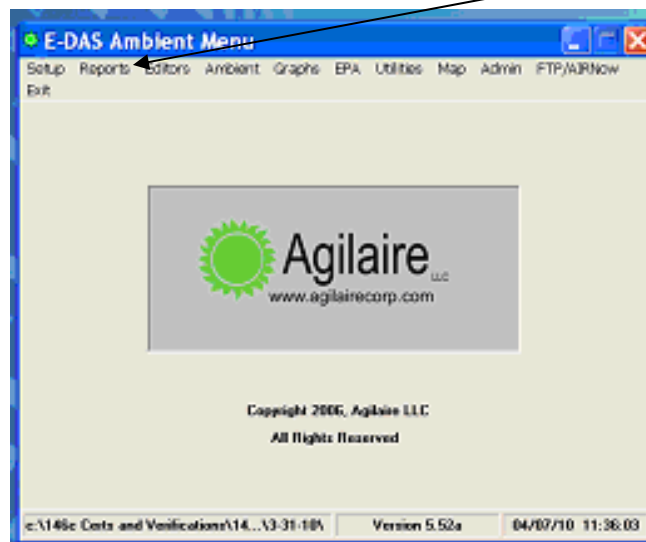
E-DAS Ambient Menu

Setup Reports Editors Ambient Graphs EPA Utilities Map Admin FTP/AIRNow Exit

Agilaire LLC
www.agilairecorp.com

Copyright 2006, Agilaire LLC
All Rights Reserved

c:\146c Certs and Verifications\14...\3-31-10\ | Version 5.52a | 04/07/10 11:36:03